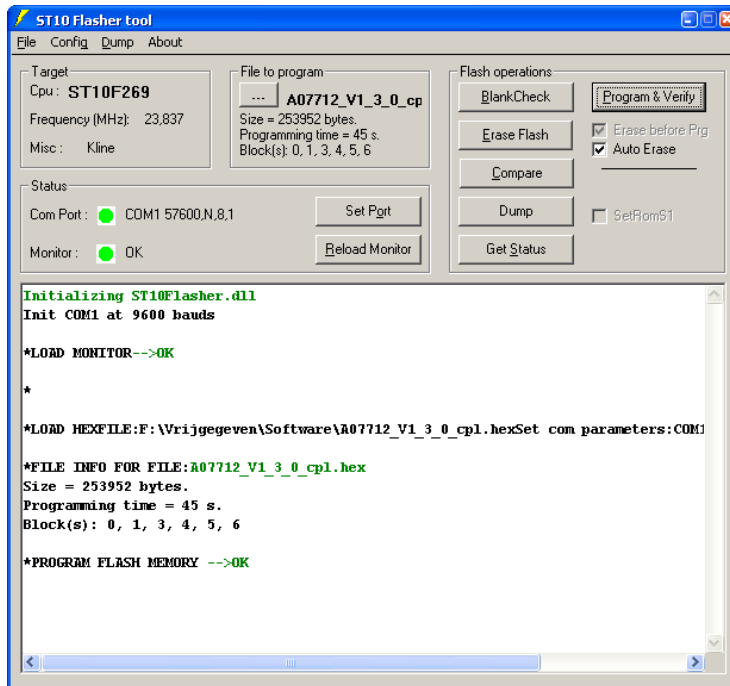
ST10 Flasher tool

File Config Dump About

Target
Cpu : ST10F269
Frequency (MHz): 23,837
Misc : Kline

File to program
... A07712_V1_3_0_cp
Size = 253952 bytes.
Programming time = 45 s.
Block(s): 0, 1, 3, 4, 5, 6

Flash operations
BlankCheck
Program & Verify
Erase Flash
Erase before Prg
Auto Erase
Compare
Dump
SetRomS1
Get Status

Status
Com Port : COM1 57600,N,8,1
Set Port
Monitor : OK
Reload Monitor

Initializing ST10Flasher.dll
Init COM1 at 9600 bauds

*LOAD MONITOR-->OK

*

*LOAD HEXFILE:F:\Vrijgegeven\Software\A07712_V1_3_0_cpl.hexSet com parameters:COM1

*FILE INFO FOR FILE:A07712_V1_3_0_cpl.hex
Size = 253952 bytes.
Programming time = 45 s.
Block(s): 0, 1, 3, 4, 5, 6

*PROGRAM FLASH MEMORY -->OK